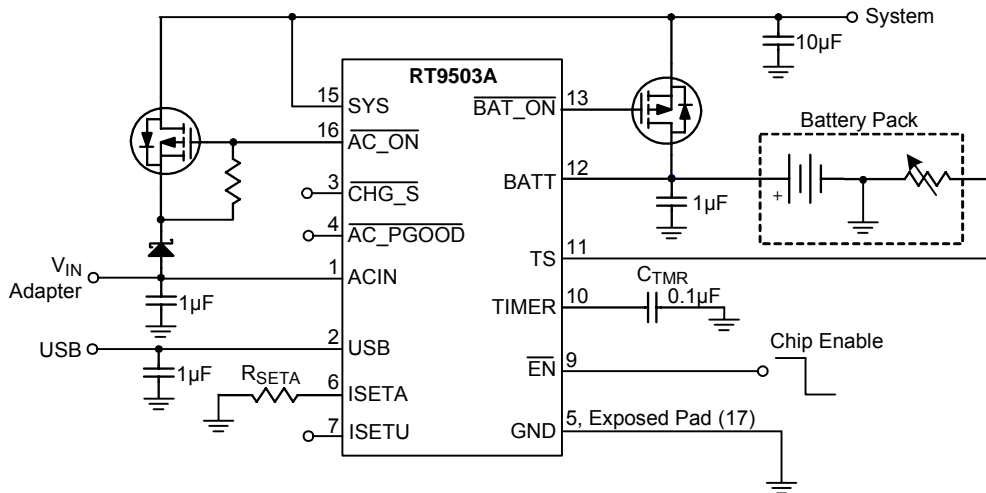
System

10µF

RT9503A

15 SYS

16 $\overline{AC\_ON}$

3 $\overline{CHG\_S}$

4 $\overline{AC\_PGOOD}$

1 ACIN

2 USB

6 ISETA

7 ISETU

$\overline{BAT\_ON}$ 13

BATT 12

TS 11

TIMER 10

$\overline{EN}$ 9

GND 5, Exposed Pad (17)

Battery Pack

+

1µF

$C_{TMR}$

0.1µF

Chip Enable

$V_{IN}$

Adapter

1µF

USB

1µF

$R_{SETA}$